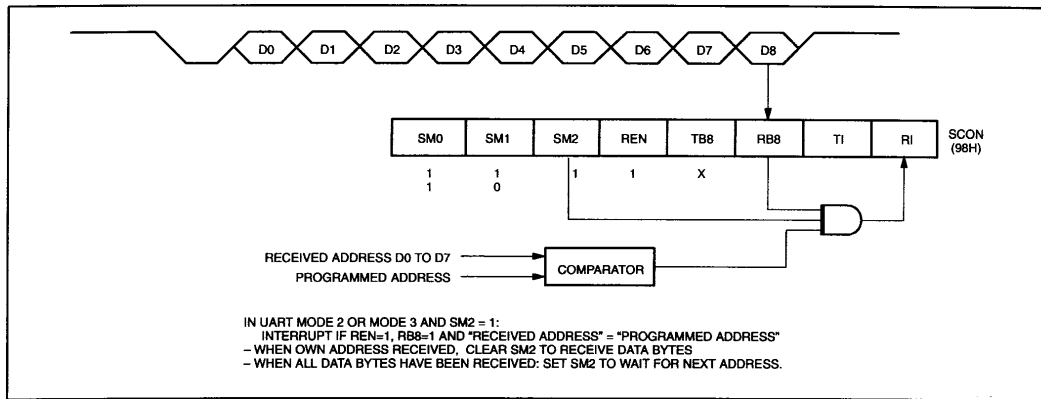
D0 D1 D2 D3 D4 D5 D6 D7 D8

| SM0 | SM1 | SM2 | REN | TB8 | RB8 | TI | RI |
|---|---|---|---|---|---|---|---|

SCON (98H)

1 1
1 0
1 1 X

RECEIVED ADDRESS D0 TO D7
PROGRAMMED ADDRESS
COMPARATOR

IN UART MODE 2 OR MODE 3 AND SM2 = 1:
INTERRUPT IF REN=1, RB8=1 AND "RECEIVED ADDRESS" = "PROGRAMMED ADDRESS"
– WHEN OWN ADDRESS RECEIVED, CLEAR SM2 TO RECEIVE DATA BYTES
– WHEN ALL DATA BYTES HAVE BEEN RECEIVED: SET SM2 TO WAIT FOR NEXT ADDRESS.